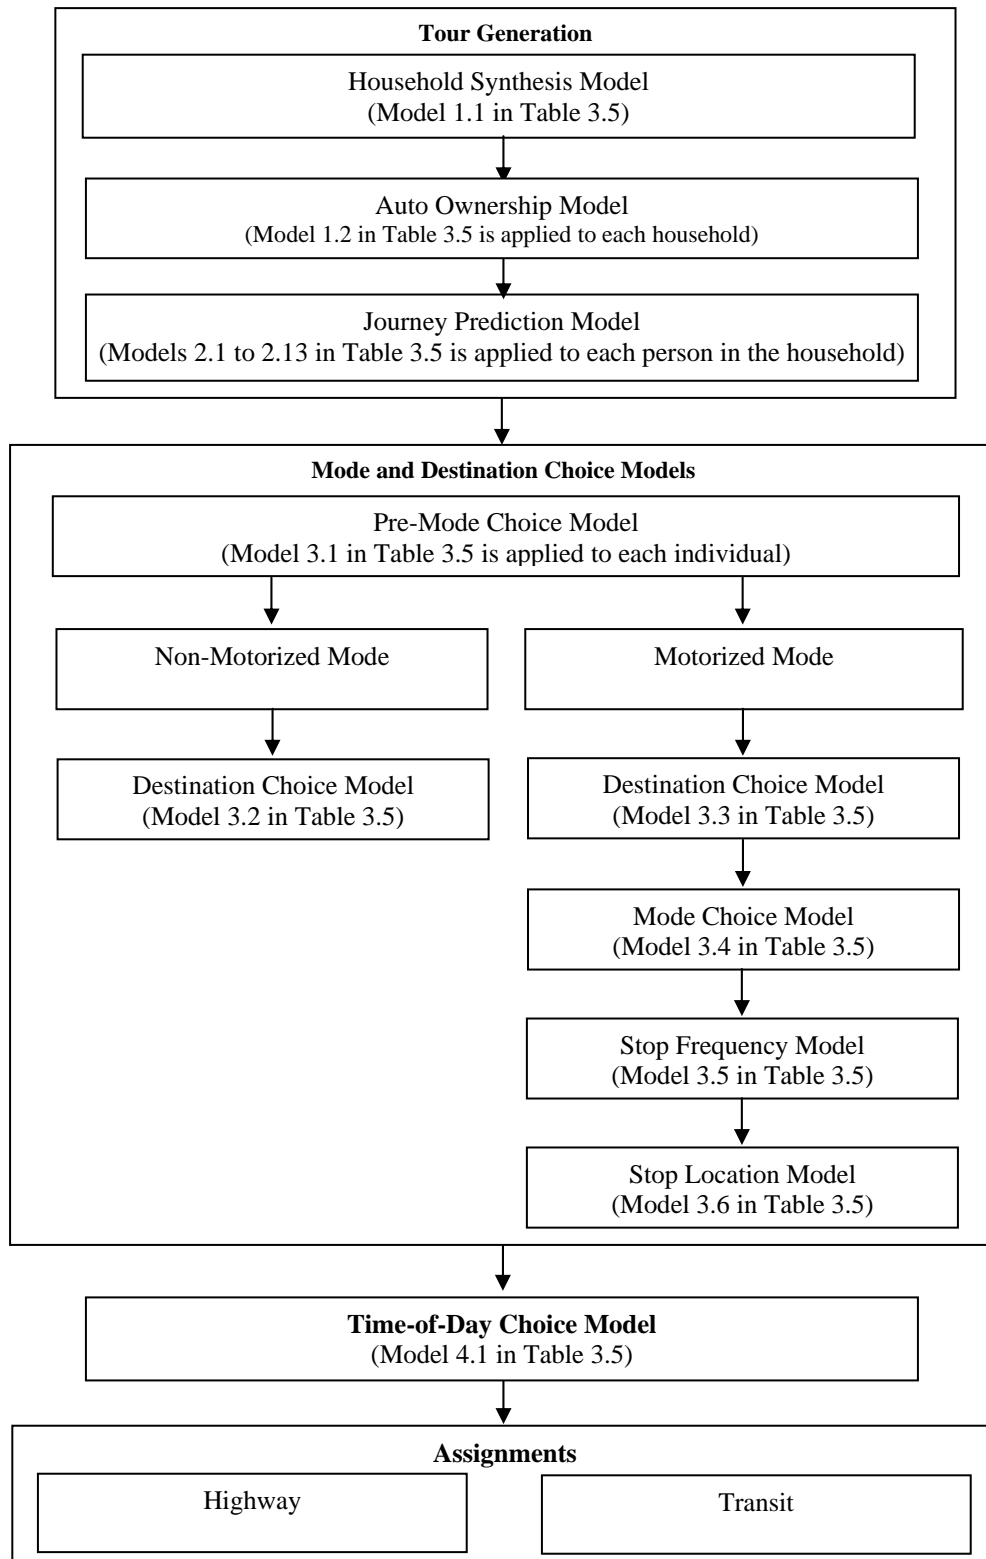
Tour Generation

Household Synthesis Model
(Model 1.1 in Table 3.5)

Auto Ownership Model
(Model 1.2 in Table 3.5 is applied to each household)

Journey Prediction Model
(Models 2.1 to 2.13 in Table 3.5 is applied to each person in the household)

Mode and Destination Choice Models

Pre-Mode Choice Model
(Model 3.1 in Table 3.5 is applied to each individual)

Non-Motorized Mode

Destination Choice Model
(Model 3.2 in Table 3.5)

Motorized Mode

Destination Choice Model
(Model 3.3 in Table 3.5)

Mode Choice Model
(Model 3.4 in Table 3.5)

Stop Frequency Model
(Model 3.5 in Table 3.5)

Stop Location Model
(Model 3.6 in Table 3.5)

Time-of-Day Choice Model
(Model 4.1 in Table 3.5)

Assignments

Highway

Transit